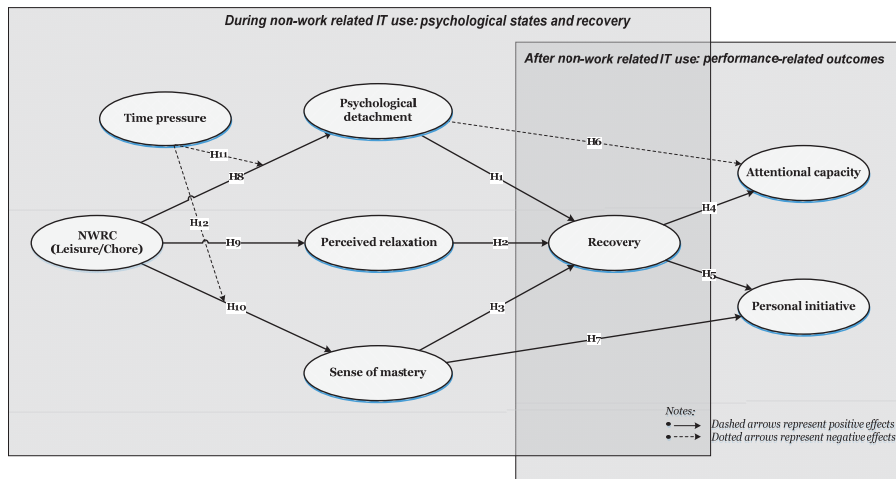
During non-work related IT use: psychological states and recovery

After non-work related IT use: performance-related outcomes

Time pressure

Psychological detachment

H11

H6

H8

H1

Attentional capacity

H4

NWRC (Leisure/Chore)

H12

H9

Perceived relaxation

H2

Recovery

H5

H10

Personal initiative

H3

H7

Sense of mastery

Notes:
Dashed arrows represent positive effects
Dotted arrows represent negative effects